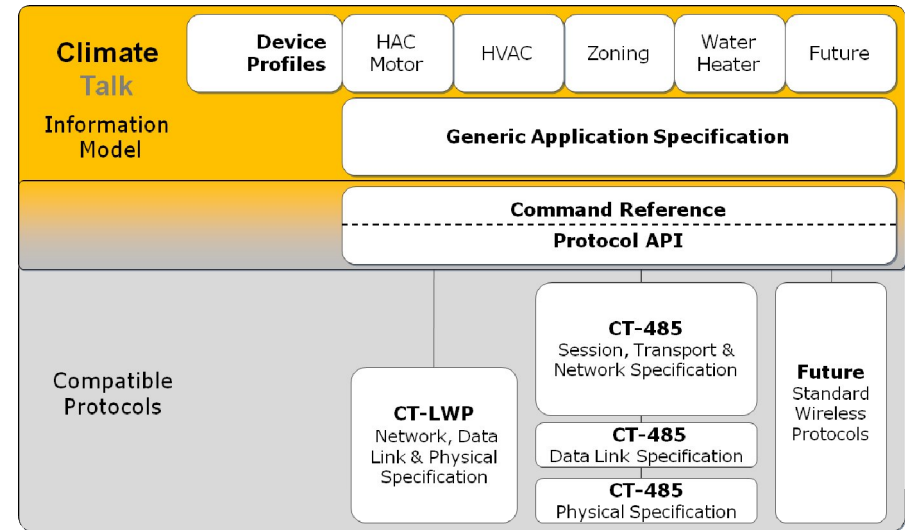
Climate Talk
Information Model

Device Profiles

HAC Motor

HVAC

Zoning

Water Heater

Future

Generic Application Specification

Command Reference

Protocol API

Compatible Protocols

CT-LWP
Network, Data Link & Physical Specification

CT-485
Session, Transport & Network Specification

CT-485
Data Link Specification

CT-485
Physical Specification

Future
Standard Wireless Protocols